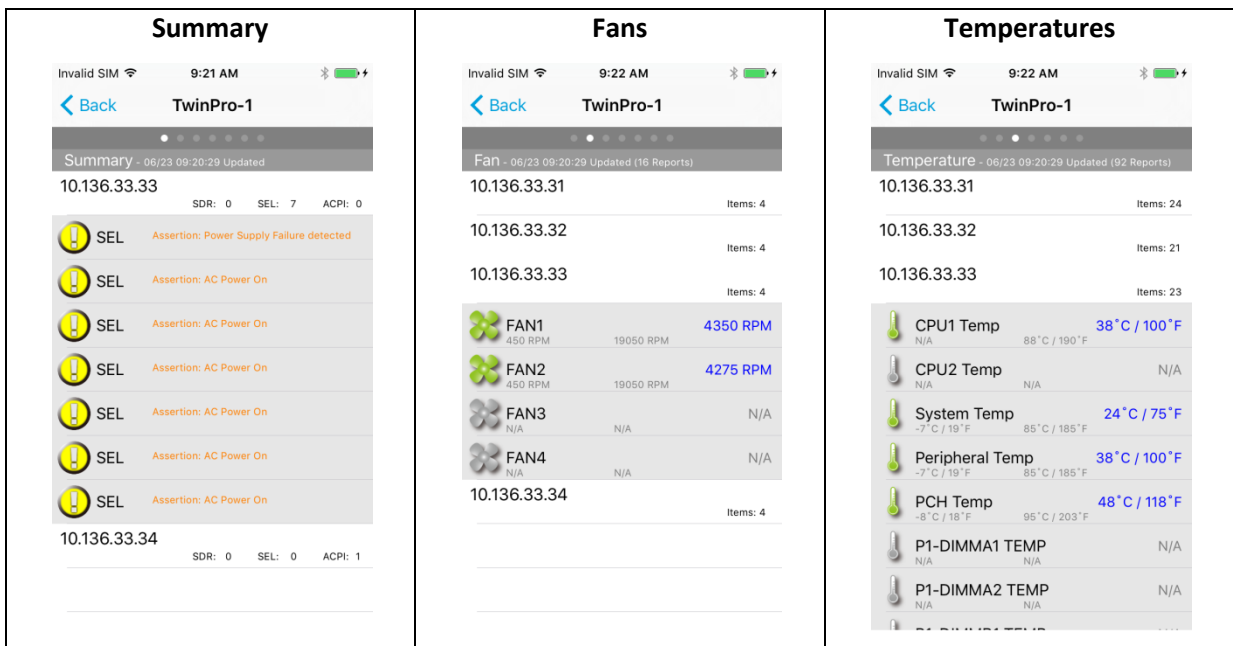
| Summary | Fans | Temperatures |
|---|---|---|
| Invalid SIM 9:21 AM<br>Back TwinPro-1<br>Summary - 06/23 09:20:29 Updated<br>10.136.33.33<br>SDR: 0 SEL: 7 ACPI: 0<br>SEL Assertion: Power Supply Failure detected<br>SEL Assertion: AC Power On<br>SEL Assertion: AC Power On<br>SEL Assertion: AC Power On<br>SEL Assertion: AC Power On<br>SEL Assertion: AC Power On<br>SEL Assertion: AC Power On<br>10.136.33.34<br>SDR: 0 SEL: 0 ACPI: 1 | Invalid SIM 9:22 AM<br>Back TwinPro-1<br>Fan - 06/23 09:20:29 Updated (16 Reports)<br>10.136.33.31<br>Items: 4<br>10.136.33.32<br>Items: 4<br>10.136.33.33<br>Items: 4<br>FAN1 450 RPM 19050 RPM 4350 RPM<br>FAN2 450 RPM 19050 RPM 4275 RPM<br>FAN3 N/A N/A N/A<br>FAN4 N/A N/A N/A<br>10.136.33.34<br>Items: 4 | Invalid SIM 9:22 AM<br>Back TwinPro-1<br>Temperature - 06/23 09:20:29 Updated (92 Reports)<br>10.136.33.31<br>Items: 24<br>10.136.33.32<br>Items: 21<br>10.136.33.33<br>Items: 23<br>CPU1 Temp N/A 88°C / 190°F 38°C / 100°F<br>CPU2 Temp N/A N/A N/A<br>System Temp -7°C / 19°F 85°C / 185°F 24°C / 75°F<br>Peripheral Temp -7°C / 19°F 85°C / 185°F 38°C / 100°F<br>PCH Temp -8°C / 18°F 95°C / 203°F 48°C / 118°F<br>P1-DIMMA1 TEMP N/A N/A N/A<br>P1-DIMMA2 TEMP N/A N/A N/A<br>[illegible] |